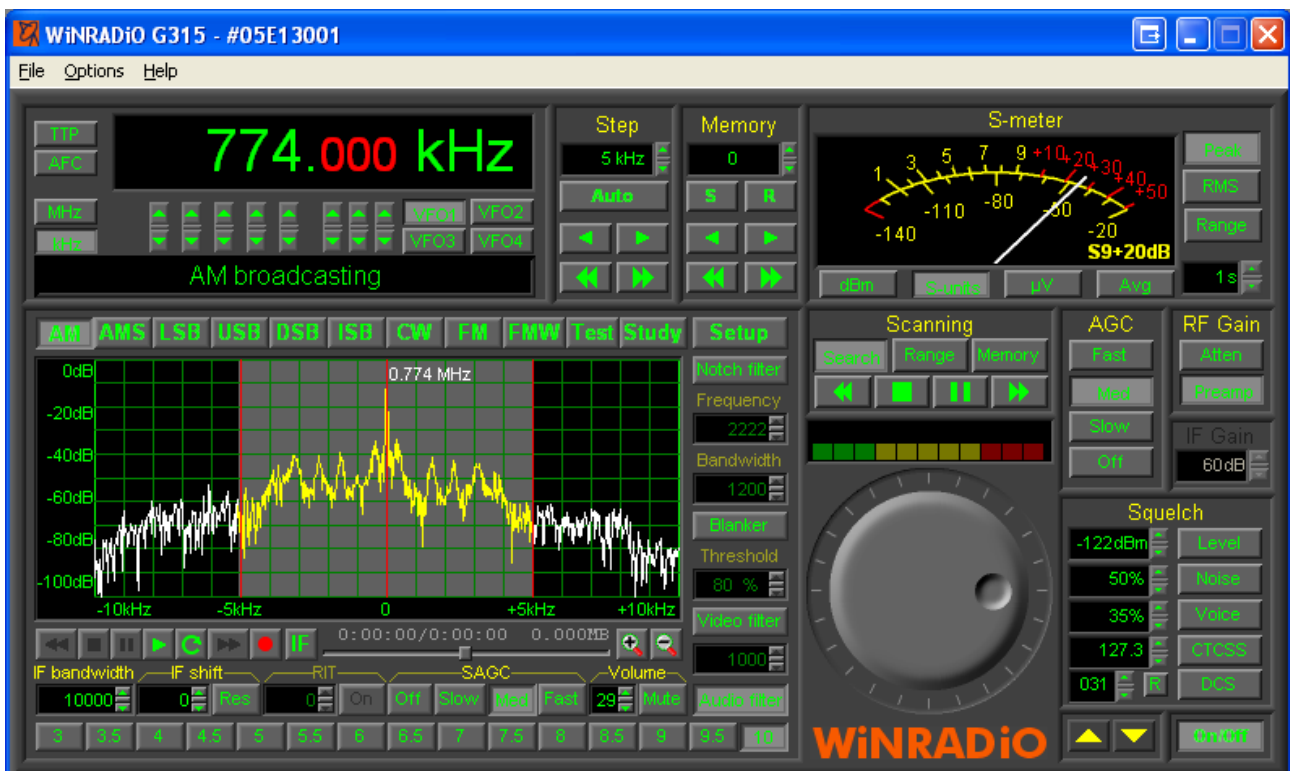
WiNRADiO G315 - #05E13001

File Options Help

TTP
AFC
MHz
kHz

774.000 kHz

VFO1 VFO2
VFO3 VFO4

AM broadcasting

Step
5 kHz
Auto

Memory
0
S R

S-meter
1 3 5 7 9 +10 +20 +30 +40 +50
-140 -110 -80 -50 -20
S9+20dB
Peak
RMS
Range
1 s
dBm S-units μV Avg

AM AMS LSB USB DSB ISB CW FM FMW Test Study Setup

0dB
-20dB
-40dB
-60dB
-80dB
-100dB
0.774 MHz
-10kHz -5kHz 0 +5kHz +10kHz

Notch filter
Frequency
2222
Bandwidth
1200
Blanker
Threshold
80 %
Video filter
1000
Audio filter

IF
0:00:00/0:00:00 0.000MB

IF bandwidth
10000
IF shift
0
Res
RIT
0
On
SAGC
Off Slow Med Fast
Volume
29
Mute

3 3.5 4 4.5 5 5.5 6 6.5 7 7.5 8 8.5 9 9.5 10

Scanning
Search Range Memory

AGC
Fast
Med
Slow
Off

RF Gain
Atten
Preamp

IF Gain
60dB

Squelch
-122dBm Level
50% Noise
35% Voice
127.3 CTCSS
031 R DCS

WiNRADiO

On/Off